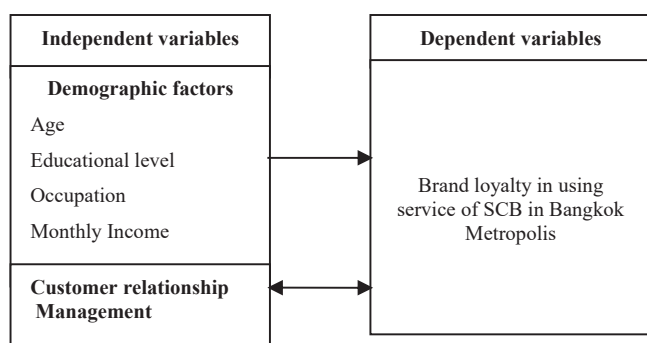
Independent variables

Demographic factors

Age

Educational level

Occupation

Monthly Income

Customer relationship Management

Dependent variables

Brand loyalty in using service of SCB in Bangkok Metropolis